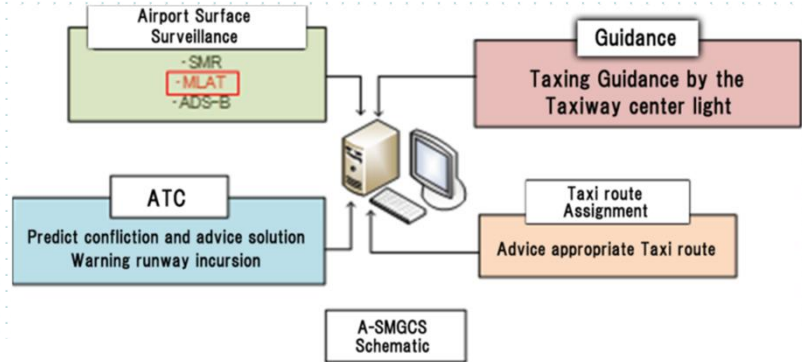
Airport Surface Surveillance

-SMR
-MLAT
-ADS-B

Guidance

Taxing Guidance by the Taxiway center light

ATC

Predict confliction and advice solution
Warning runway incursion

Taxi route Assignment

Advice appropriate Taxi route

A-SMGCS Schematic